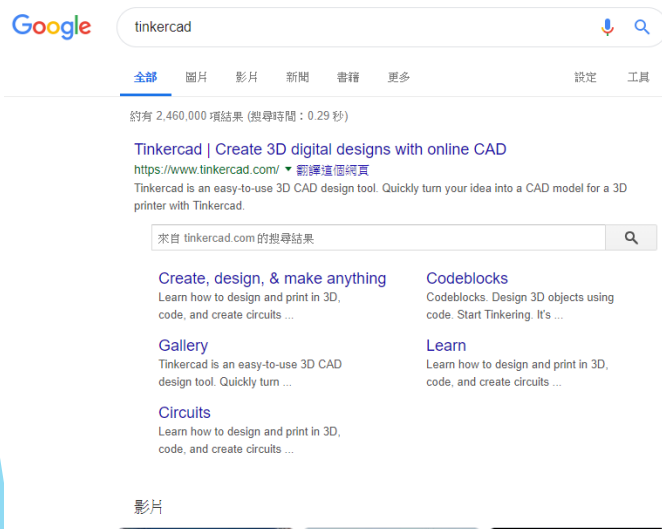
Google

tinkercad

全部 圖片 影片 新聞 書籍 更多 設定 工具

約有 2,460,000 項結果 (搜尋時間：0.29 秒)

Tinkercad | Create 3D digital designs with online CAD
https://www.tinkercad.com/ ▾ 翻譯這個網頁
Tinkercad is an easy-to-use 3D CAD design tool. Quickly turn your idea into a CAD model for a 3D printer with Tinkercad.

來自 tinkercad.com 的搜尋結果

Create, design, & make anything
Learn how to design and print in 3D, code, and create circuits ...

Codeblocks
Codeblocks. Design 3D objects using code. Start Tinkering. It's ...

Gallery
Tinkercad is an easy-to-use 3D CAD design tool. Quickly turn ...

Learn
Learn how to design and print in 3D, code, and create circuits ...

Circuits
Learn how to design and print in 3D, code, and create circuits ...

影片